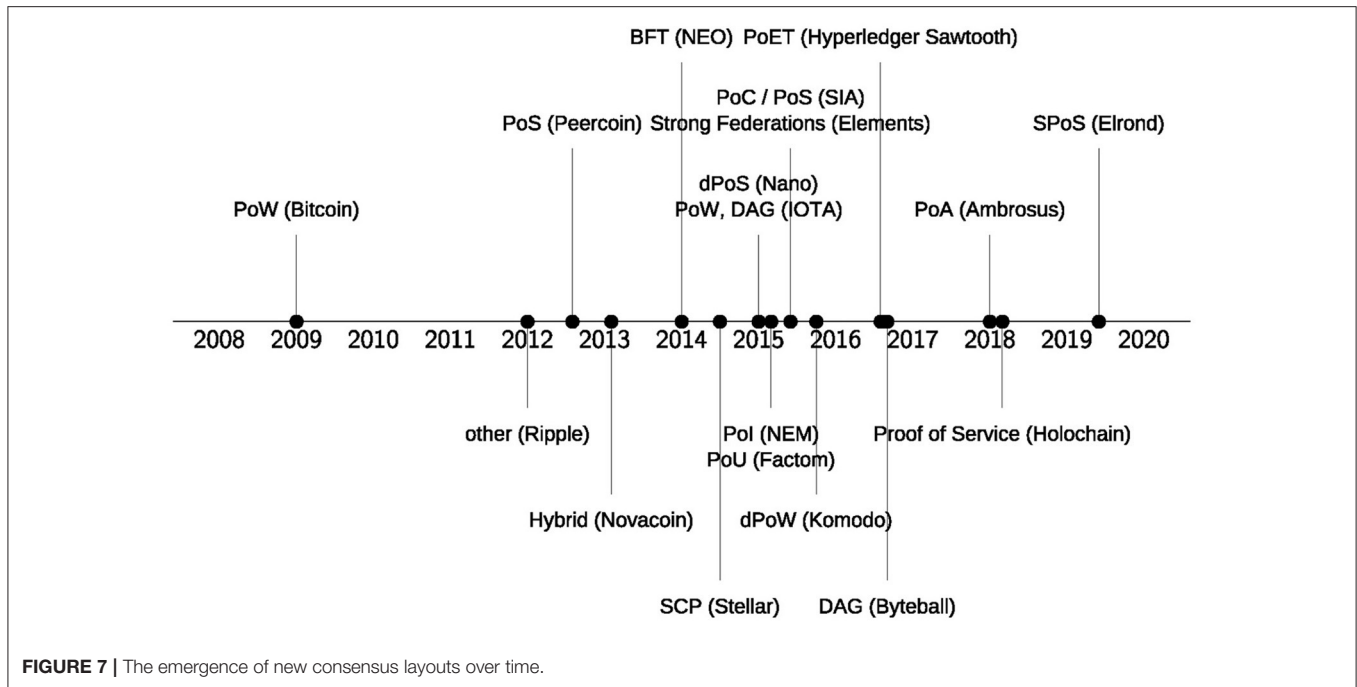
BFT (NEO) PoET (Hyperledger Sawtooth)

PoC / PoS (SIA)

PoS (Peercoin) Strong Federations (Elements)

SPoS (Elrond)

dPoS (Nano)

PoW (Bitcoin)

PoW, DAG (IOTA)

PoA (Ambrosus)

2008 2009 2010 2011 2012 2013 2014 2015 2016 2017 2018 2019 2020

other (Ripple)

PoI (NEM)

Proof of Service (Holochain)

PoU (Factom)

Hybrid (Novacoin)

dPoW (Komodo)

SCP (Stellar)

DAG (Byteball)

**FIGURE 7 |** The emergence of new consensus layouts over time.